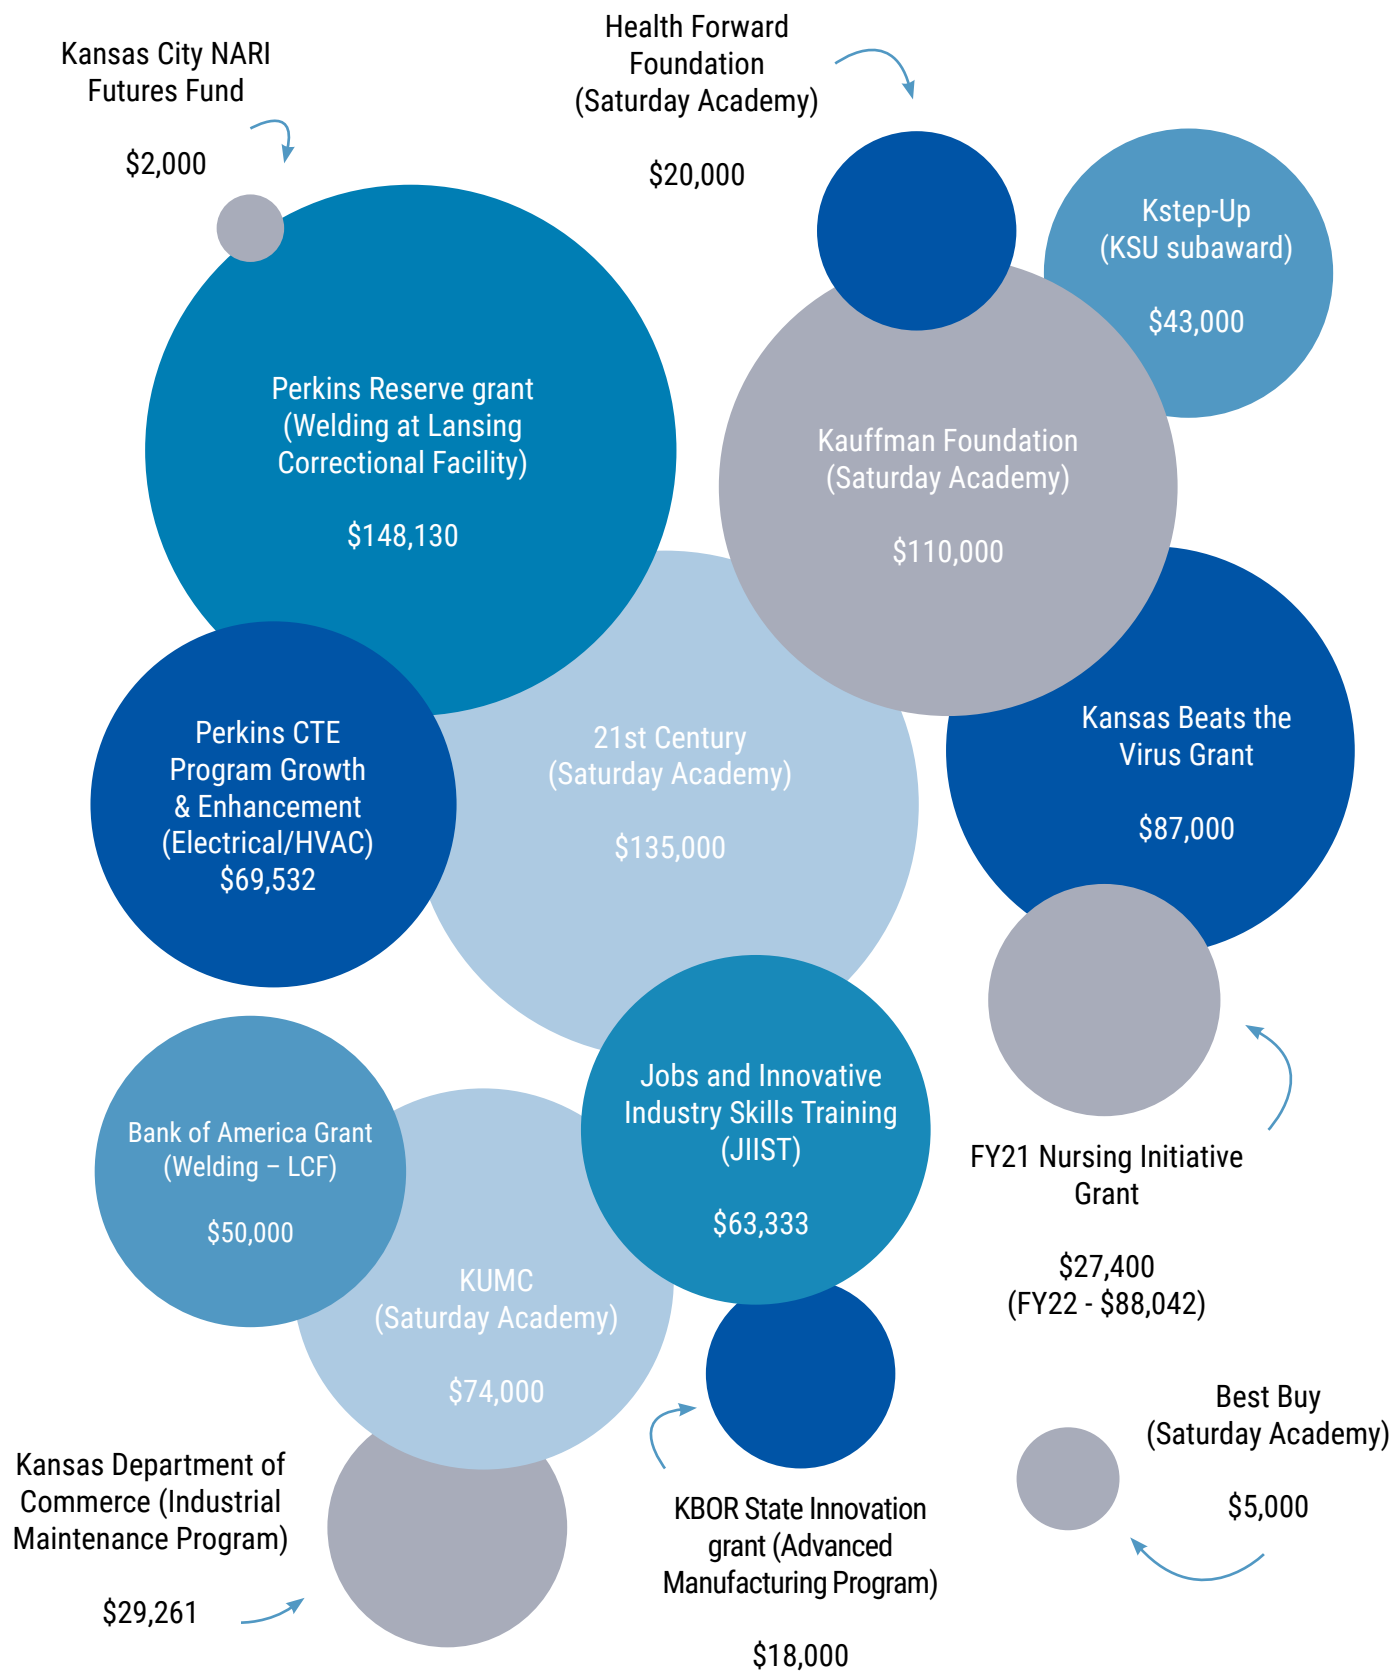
Kansas City NARI Futures Fund

$2,000

Health Forward Foundation (Saturday Academy)

$20,000

Kstep-Up (KSU subaward)

$43,000

Perkins Reserve grant (Welding at Lansing Correctional Facility)

$148,130

Kauffman Foundation (Saturday Academy)

$110,000

Perkins CTE Program Growth & Enhancement (Electrical/HVAC)
$69,532

21st Century (Saturday Academy)

$135,000

Kansas Beats the Virus Grant

$87,000

Bank of America Grant (Welding – LCF)

$50,000

Jobs and Innovative Industry Skills Training (JIIST)

$63,333

FY21 Nursing Initiative Grant

$27,400
(FY22 - $88,042)

KUMC (Saturday Academy)

$74,000

Best Buy (Saturday Academy)

$5,000

Kansas Department of Commerce (Industrial Maintenance Program)

$29,261

KBOR State Innovation grant (Advanced Manufacturing Program)

$18,000